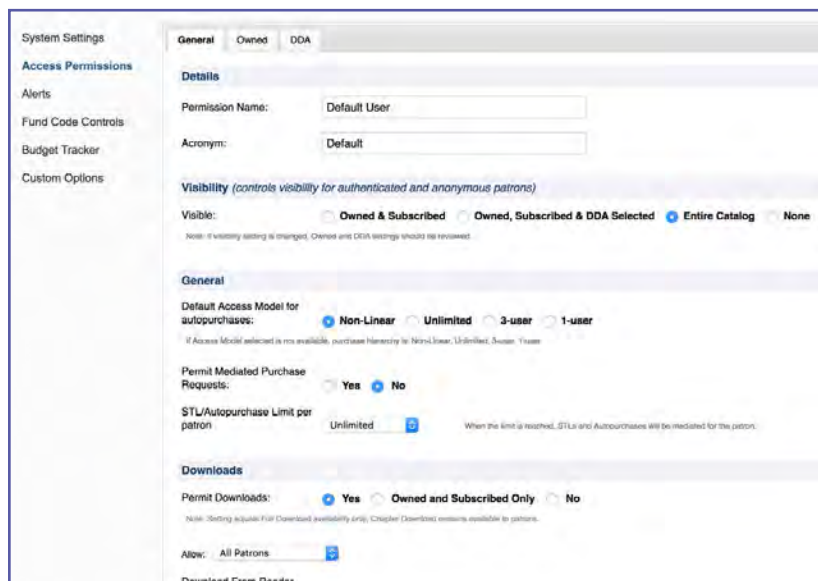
System Settings
Access Permissions
Alerts
Fund Code Controls
Budget Tracker
Custom Options

General Owned DDA

Details

Permission Name: Default User

Acronym: Default

Visibility (controls visibility for authenticated and anonymous patrons)

Visible: Owned & Subscribed Owned, Subscribed & DDA Selected Entire Catalog None

Note: If visibility setting is changed, Owned and DDA settings should be reviewed.

General

Default Access Model for autopurchases: Non-Linear Unlimited 3-user 1-user

If Access Model selected is not available, purchase hierarchy is: Non-Linear, Unlimited, 3-user, 1-user

Permit Mediated Purchase Requests: Yes No

STL/Autopurchase Limit per patron Unlimited When the limit is reached, STLs and Autopurchases will be mediated for the patron.

Downloads

Permit Downloads: Yes Owned and Subscribed Only No

Note: Setting adjusts Full Download availability only; Chapter Download remains available to patrons.

Allow: All Patrons

Download From Reader